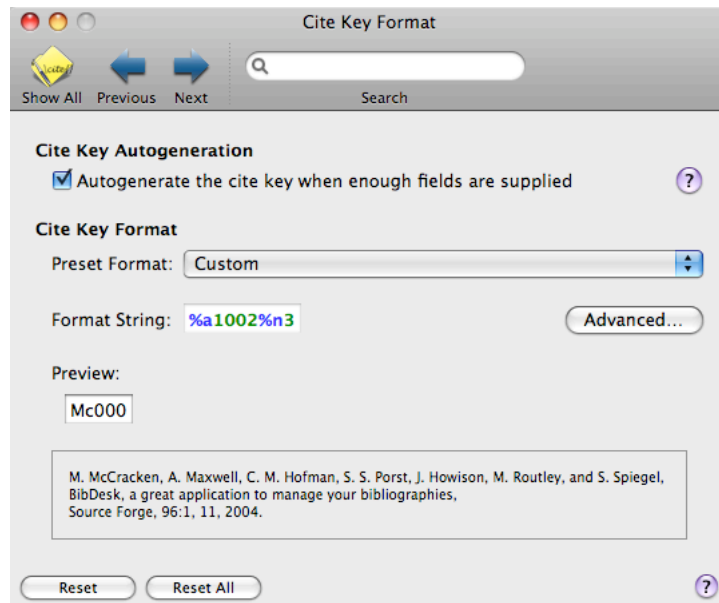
Cite Key Format

Show All Previous Next

Search

Cite Key Autogeneration

Autogenerate the cite key when enough fields are supplied

?

Cite Key Format

Preset Format: Custom

Format String: %a1002%n3

Advanced...

Preview:

Mc000

M. McCracken, A. Maxwell, C. M. Hofman, S. S. Porst, J. Howison, M. Routley, and S. Spiegel, BibDesk, a great application to manage your bibliographies, Source Forge, 96:1, 11, 2004.

Reset

Reset All

?